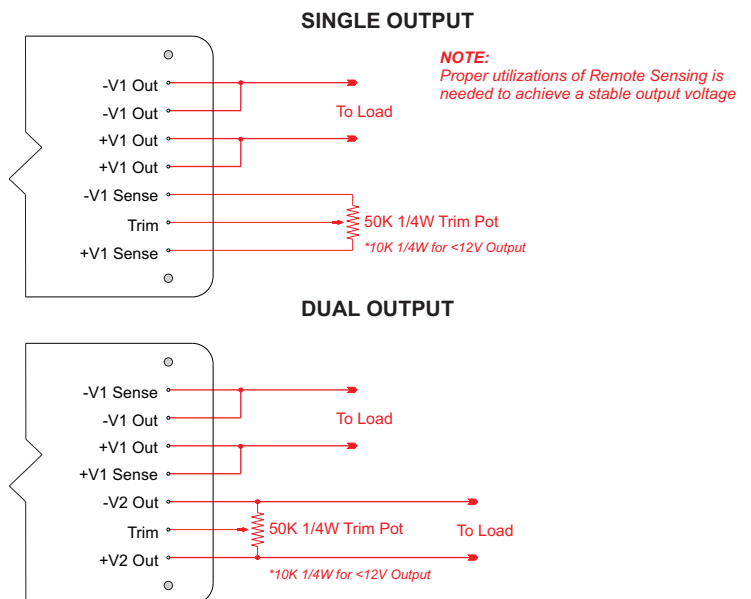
SINGLE OUTPUT

NOTE:
Proper utilizations of Remote Sensing is needed to achieve a stable output voltage

-V1 Out
-V1 Out
+V1 Out
+V1 Out
-V1 Sense
Trim
+V1 Sense

To Load

50K 1/4W Trim Pot
*10K 1/4W for <12V Output

DUAL OUTPUT

-V1 Sense
-V1 Out
+V1 Out
+V1 Sense
-V2 Out
Trim
+V2 Out

To Load

50K 1/4W Trim Pot

To Load

*10K 1/4W for <12V Output